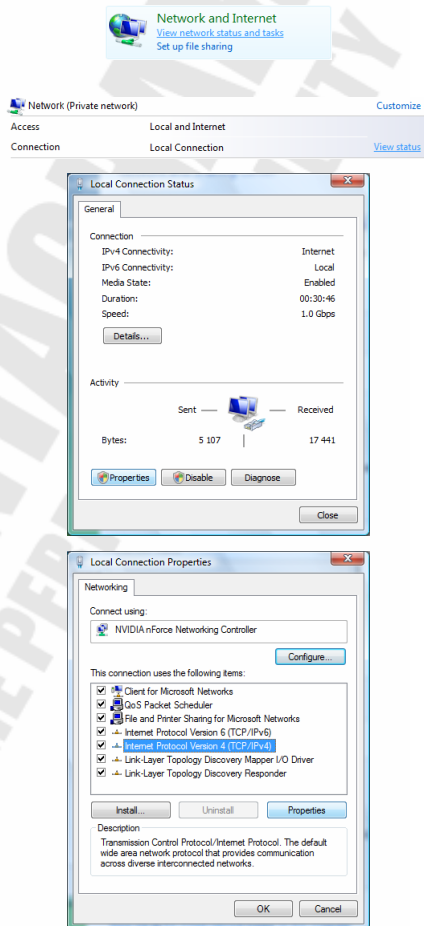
Network and Internet
View network status and tasks
Set up file sharing

Network (Private network)
Customize

| Access | Local and Internet | |
|---|---|---|
| Connection | Local Connection | View status |

Local Connection Status

General

Connection

| | |
|---|---|
| IPv4 Connectivity: | Internet |
| IPv6 Connectivity: | Local |
| Media State: | Enabled |
| Duration: | 00:30:46 |
| Speed: | 1.0 Gbps |

Details...

Activity

Sent — Received

Bytes: 5 107 | 17 441

Properties Disable Diagnose

Close

Local Connection Properties

Networking

Connect using:

NVIDIA nForce Networking Controller

Configure...

This connection uses the following items:

Client for Microsoft Networks
QoS Packet Scheduler
File and Printer Sharing for Microsoft Networks
Internet Protocol Version 6 (TCP/IPv6)
Internet Protocol Version 4 (TCP/IPv4)
Link-Layer Topology Discovery Mapper I/O Driver
Link-Layer Topology Discovery Responder

Install... Uninstall Properties

Description

Transmission Control Protocol/Internet Protocol. The default wide area network protocol that provides communication across diverse interconnected networks.

OK Cancel